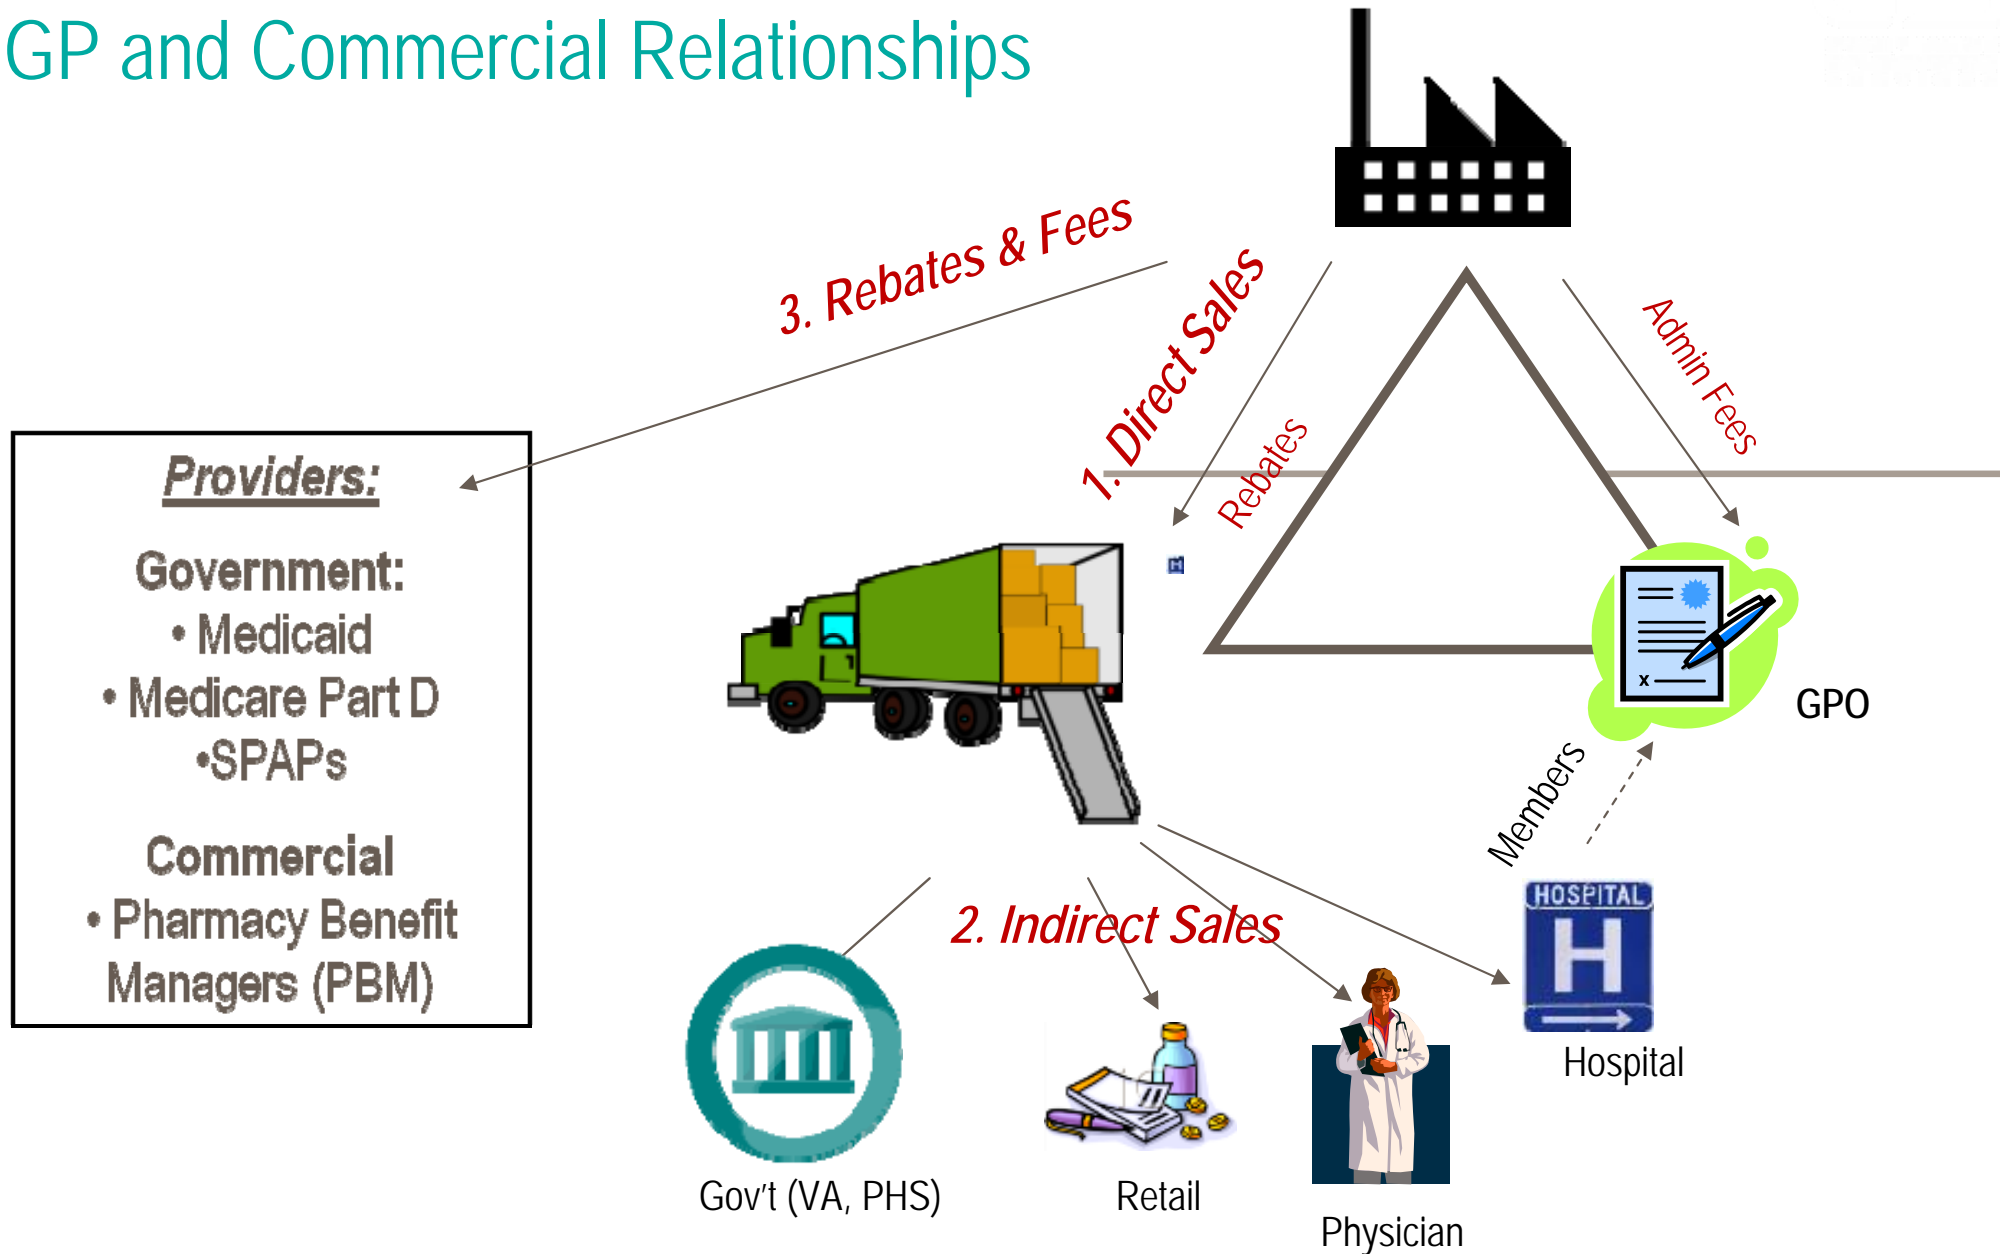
GP and Commercial Relationships

3. Rebates & Fees

1. Direct Sales

Rebates

Admin Fees

Providers:

Government:
• Medicaid
• Medicare Part D
•SPAPs

Commercial
• Pharmacy Benefit Managers (PBM)

GPO

Members

2. Indirect Sales

HOSPITAL
H

Hospital

Gov't (VA, PHS)

Retail

Physician